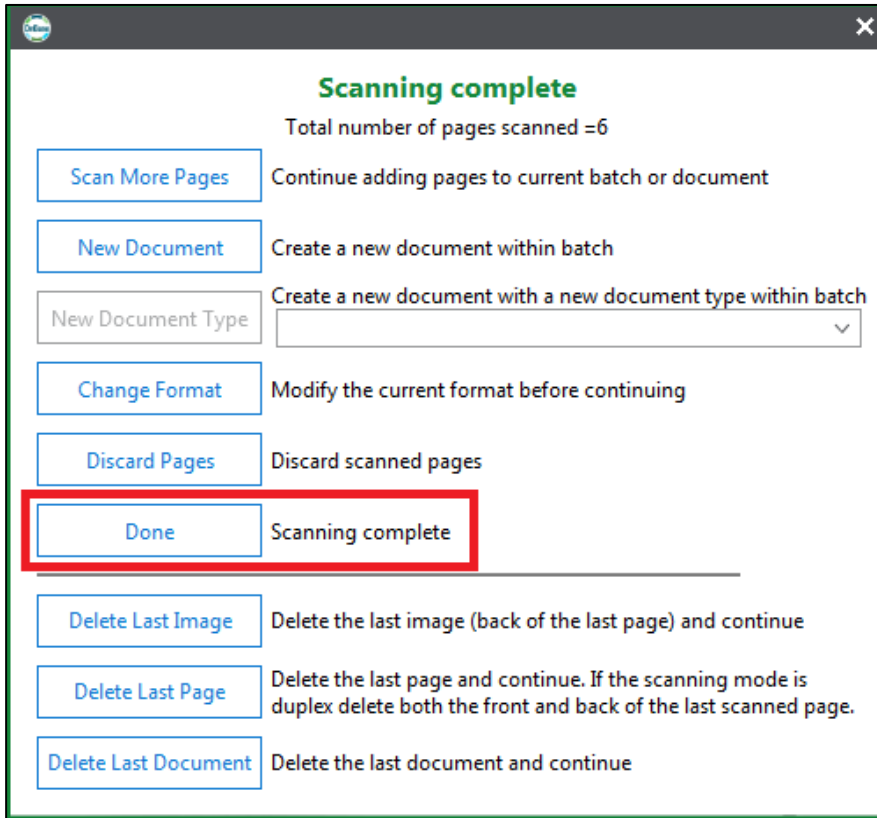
Scanning complete

Total number of pages scanned =6

Scan More Pages Continue adding pages to current batch or document

New Document Create a new document within batch

New Document Type Create a new document with a new document type within batch

Change Format Modify the current format before continuing

Discard Pages Discard scanned pages

Done Scanning complete

Delete Last Image Delete the last image (back of the last page) and continue

Delete Last Page Delete the last page and continue. If the scanning mode is duplex delete both the front and back of the last scanned page.

Delete Last Document Delete the last document and continue